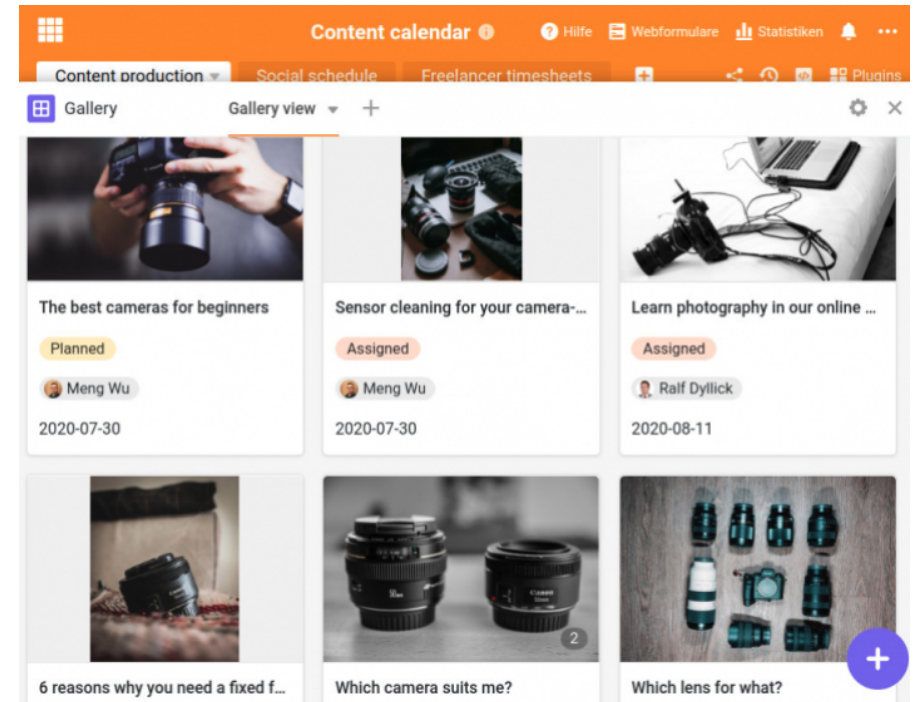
Content calendar

Hilfe Webformulare Statistiken

Content production Social schedule Freelancer timesheets

Plugins

Gallery

Gallery view

The best cameras for beginners

Planned

Meng Wu

2020-07-30

Sensor cleaning for your camera-...

Assigned

Meng Wu

2020-07-30

Learn photography in our online ...

Assigned

Ralf Dyllick

2020-08-11

2

6 reasons why you need a fixed f...

Which camera suits me?

Which lens for what?